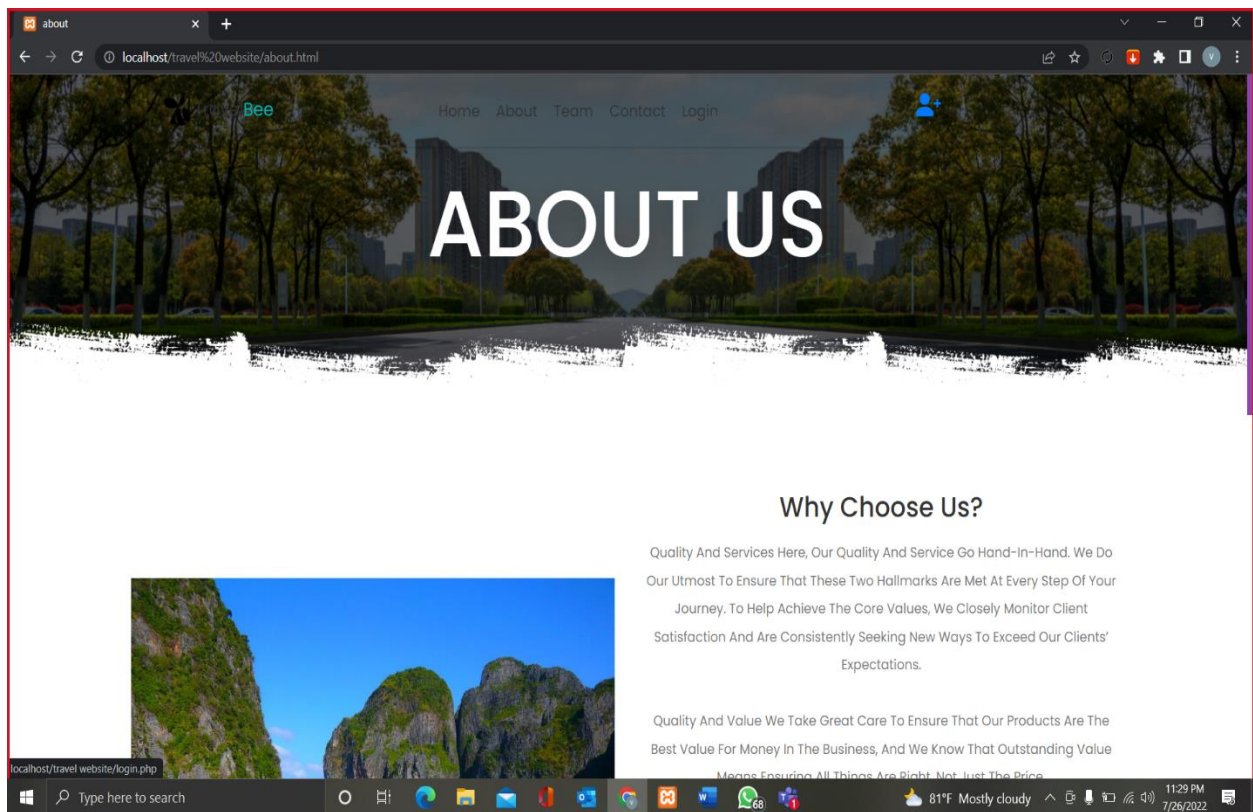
about

localhost/travel%20website/about.html

Bee

Home About Team Contact Login

ABOUT US

Why Choose Us?

Quality And Services Here, Our Quality And Service Go Hand-In-Hand. We Do Our Utmost To Ensure That These Two Hallmarks Are Met At Every Step Of Your Journey. To Help Achieve The Core Values, We Closely Monitor Client Satisfaction And Are Consistently Seeking New Ways To Exceed Our Clients' Expectations.

Quality And Value We Take Great Care To Ensure That Our Products Are The Best Value For Money In The Business, And We Know That Outstanding Value Means Ensuring All Things Are Right, Not Just The Price.

localhost/travel website/login.php

Type here to search

68

81°F Mostly cloudy

11:29 PM
7/26/2022